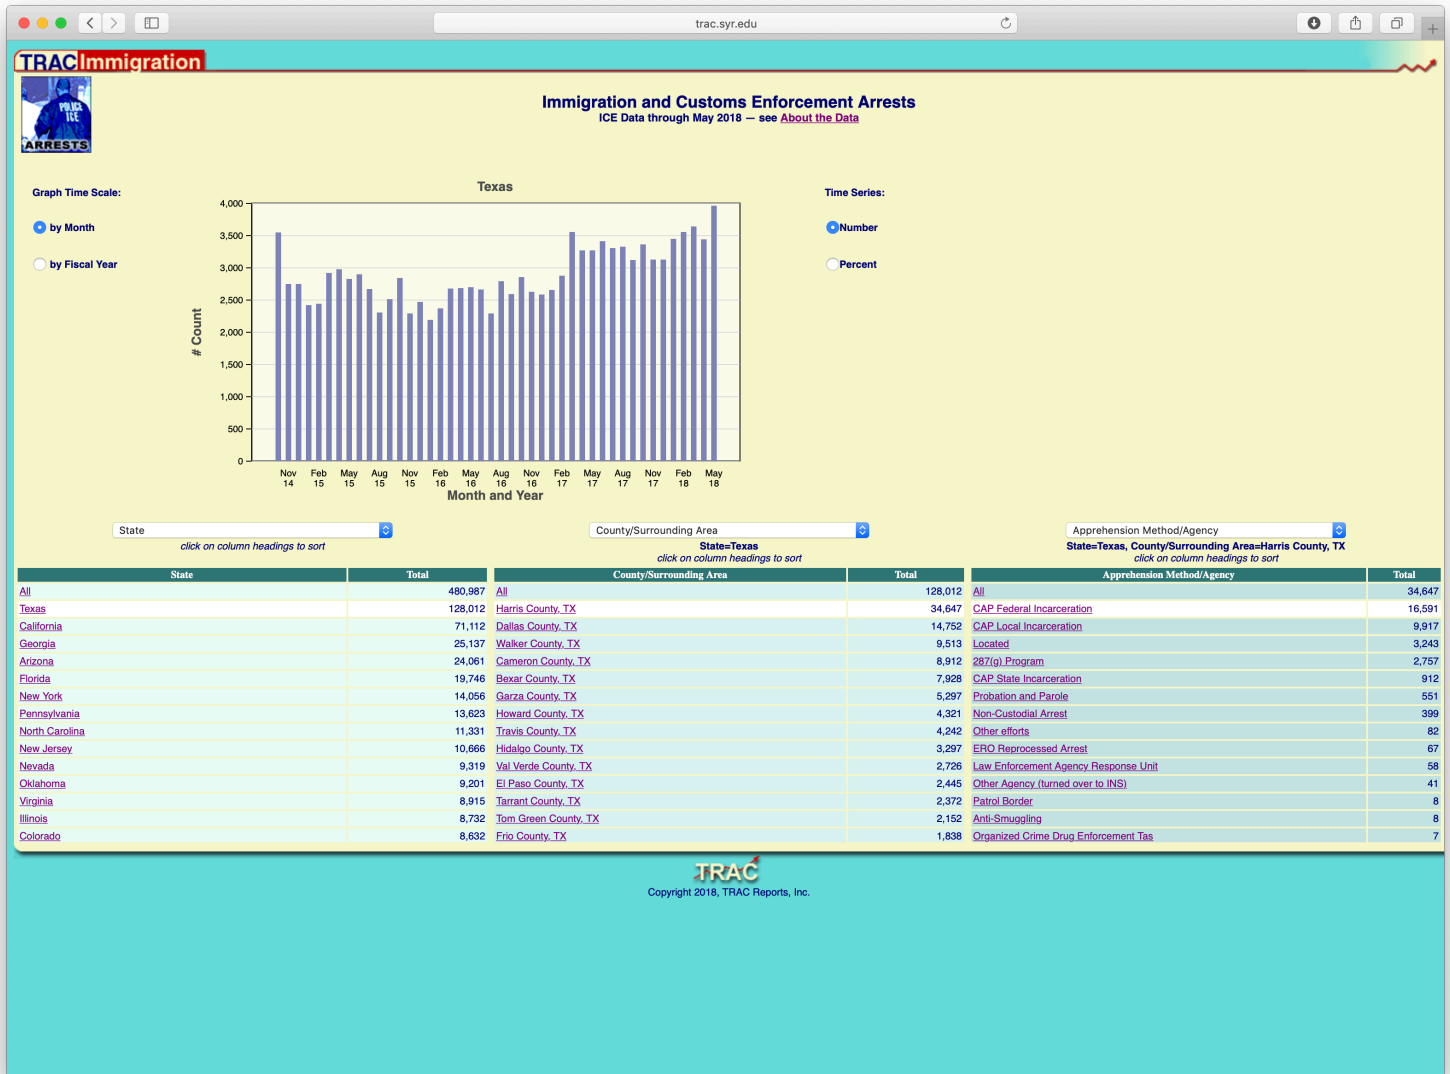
trac.syr.edu

TRACImmigration

POLICE ICE
ARRESTS

Immigration and Customs Enforcement Arrests
ICE Data through May 2018 — see About the Data

Graph Time Scale:

by Month

by Fiscal Year

Texas

4,000
3,500
3,000
2,500
2,000
1,500
1,000
500
0

# Count

Nov 14 Feb 15 May 15 Aug 15 Nov 15 Feb 16 May 16 Aug 16 Nov 16 Feb 17 May 17 Aug 17 Nov 17 Feb 18 May 18

Month and Year

Time Series:

Number

Percent

State
click on column headings to sort

County/Surrounding Area
State=Texas
click on column headings to sort

Apprehension Method/Agency
State=Texas, County/Surrounding Area=Harris County, TX
click on column headings to sort

| State | Total |
|---|---|
| All | 480,987 |
| Texas | 128,012 |
| California | 71,112 |
| Georgia | 25,137 |
| Arizona | 24,061 |
| Florida | 19,746 |
| New York | 14,056 |
| Pennsylvania | 13,623 |
| North Carolina | 11,331 |
| New Jersey | 10,666 |
| Nevada | 9,319 |
| Oklahoma | 9,201 |
| Virginia | 8,915 |
| Illinois | 8,732 |
| Colorado | 8,632 |

| County/Surrounding Area | Total |
|---|---|
| All | 128,012 |
| Harris County, TX | 34,647 |
| Dallas County, TX | 14,752 |
| Walker County, TX | 9,513 |
| Cameron County, TX | 8,912 |
| Bexar County, TX | 7,928 |
| Garza County, TX | 5,297 |
| Howard County, TX | 4,321 |
| Travis County, TX | 4,242 |
| Hidalgo County, TX | 3,297 |
| Val Verde County, TX | 2,726 |
| El Paso County, TX | 2,445 |
| Tarrant County, TX | 2,372 |
| Tom Green County, TX | 2,152 |
| Frio County, TX | 1,838 |

| Apprehension Method/Agency | Total |
|---|---|
| All | 34,647 |
| CAP Federal Incarceration | 16,591 |
| CAP Local Incarceration | 9,917 |
| Located | 3,243 |
| 287(g) Program | 2,757 |
| CAP State Incarceration | 912 |
| Probation and Parole | 551 |
| Non-Custodial Arrest | 399 |
| Other efforts | 82 |
| ERO Reprocessed Arrest | 67 |
| Law Enforcement Agency Response Unit | 58 |
| Other Agency (turned over to INS) | 41 |
| Patrol Border | 8 |
| Anti-Smuggling | 8 |
| Organized Crime Drug Enforcement Tas | 7 |

TRAC
Copyright 2018, TRAC Reports, Inc.